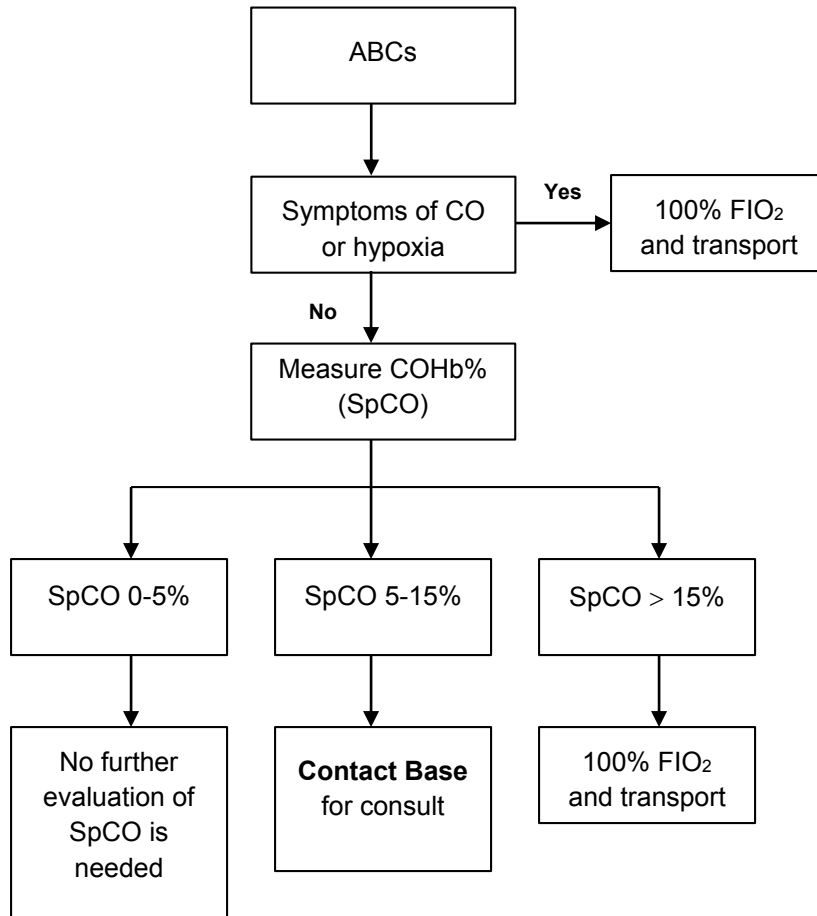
ABCs

Symptoms of CO or hypoxia

Yes

100% $FIO_2$ and transport

No

Measure COHb% (SpCO)

SpCO 0-5%

SpCO 5-15%

SpCO > 15%

No further evaluation of SpCO is needed

Contact Base for consult

100% $FIO_2$ and transport